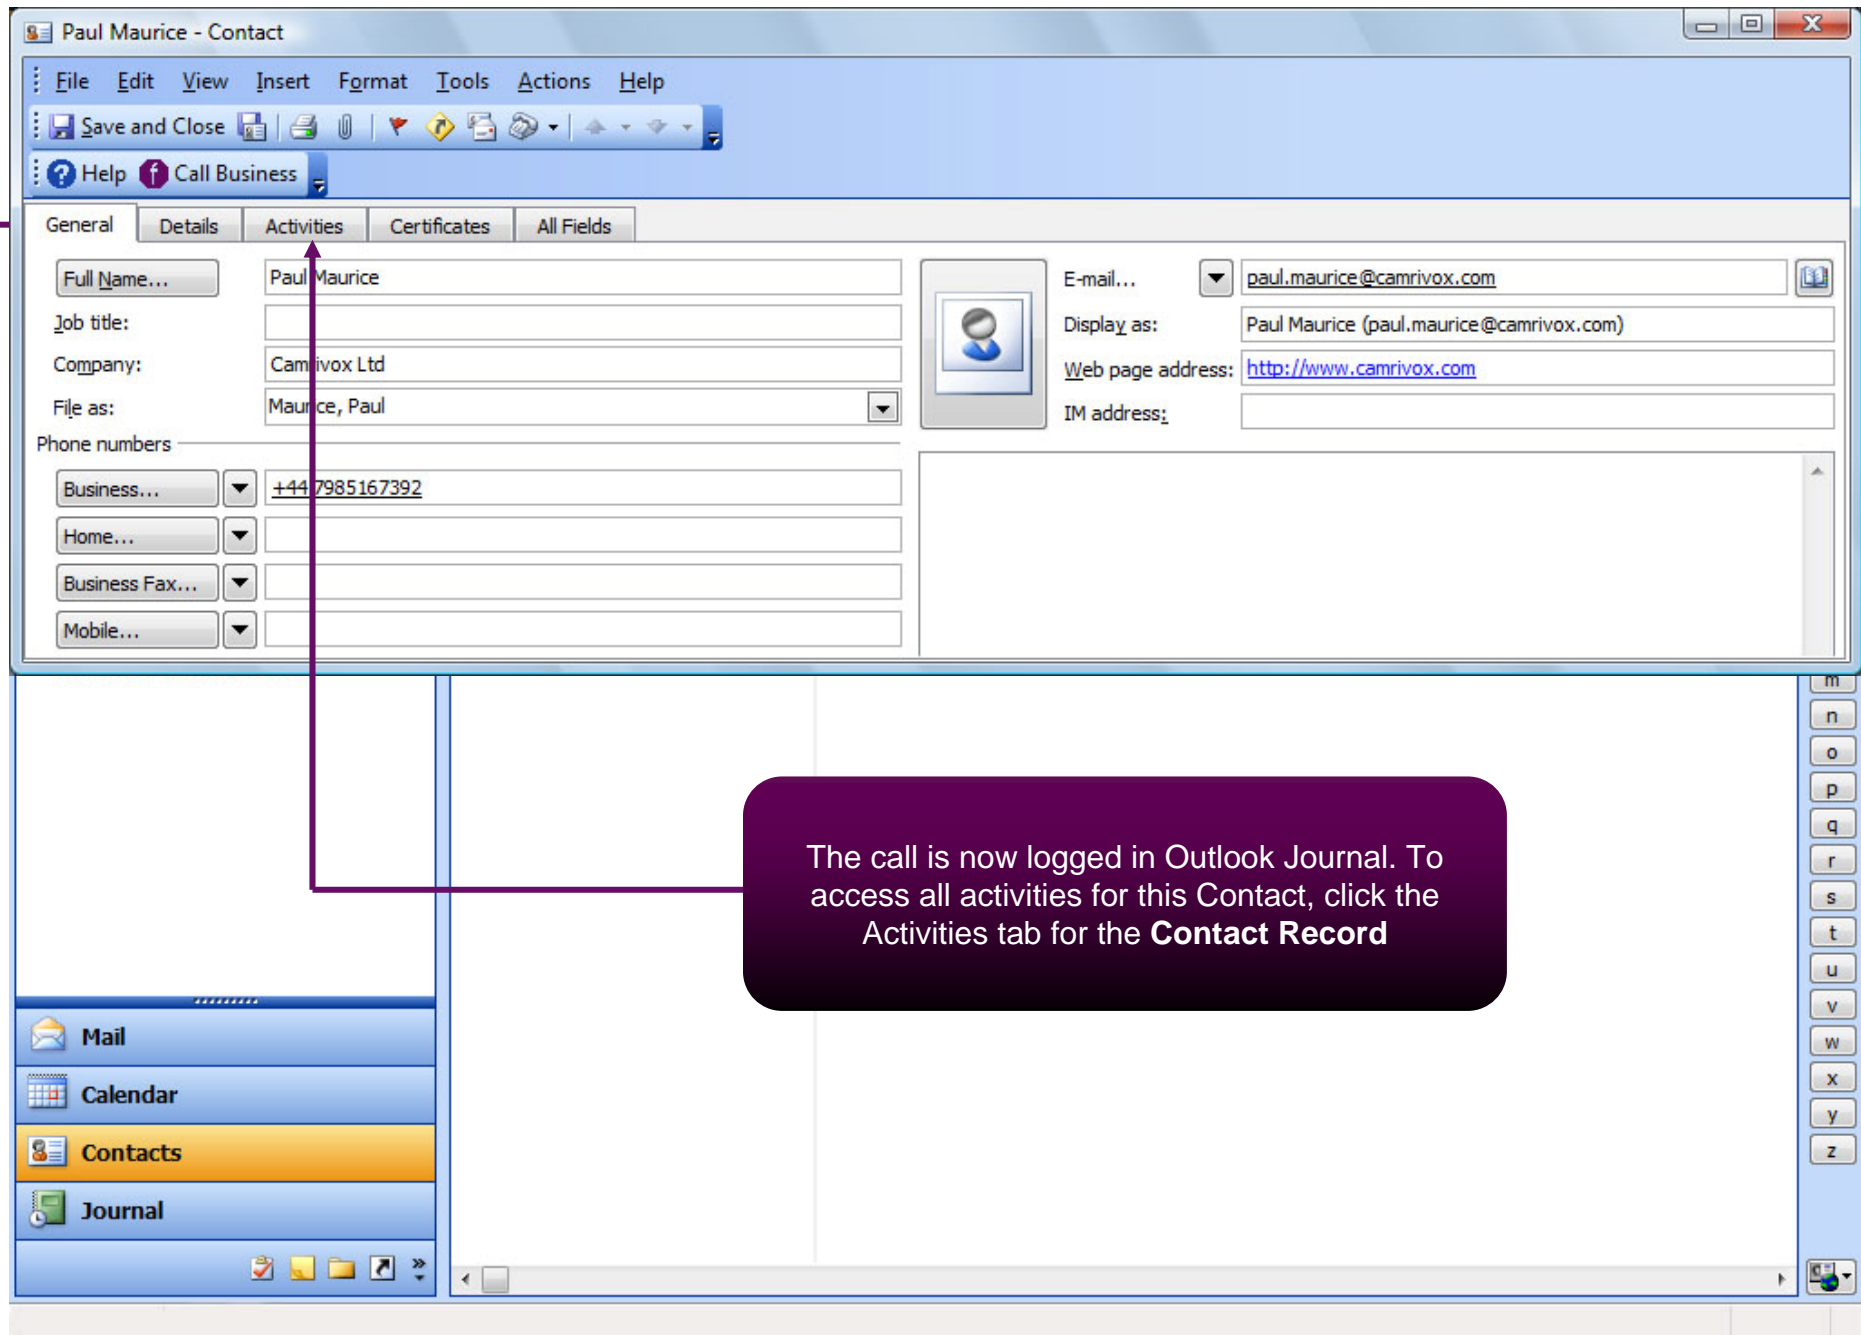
Paul Maurice - Contact

File Edit View Insert Format Tools Actions Help

Save and Close

Help Call Business

General Details Activities Certificates All Fields

Full Name... Paul Maurice

Job title:

Company: Camrivox Ltd

File as: Maurice, Paul

Phone numbers

Business... +447985167392

Home...

Business Fax...

Mobile...

E-mail... paul.maurice@camrivox.com

Display as: Paul Maurice (paul.maurice@camrivox.com)

Web page address: http://www.camrivox.com

IM address:

m
n
o
p
q
r
s
t
u
v
w
x
y
z

The call is now logged in Outlook Journal. To access all activities for this Contact, click the Activities tab for the **Contact Record**

Mail
Calendar
Contacts
Journal